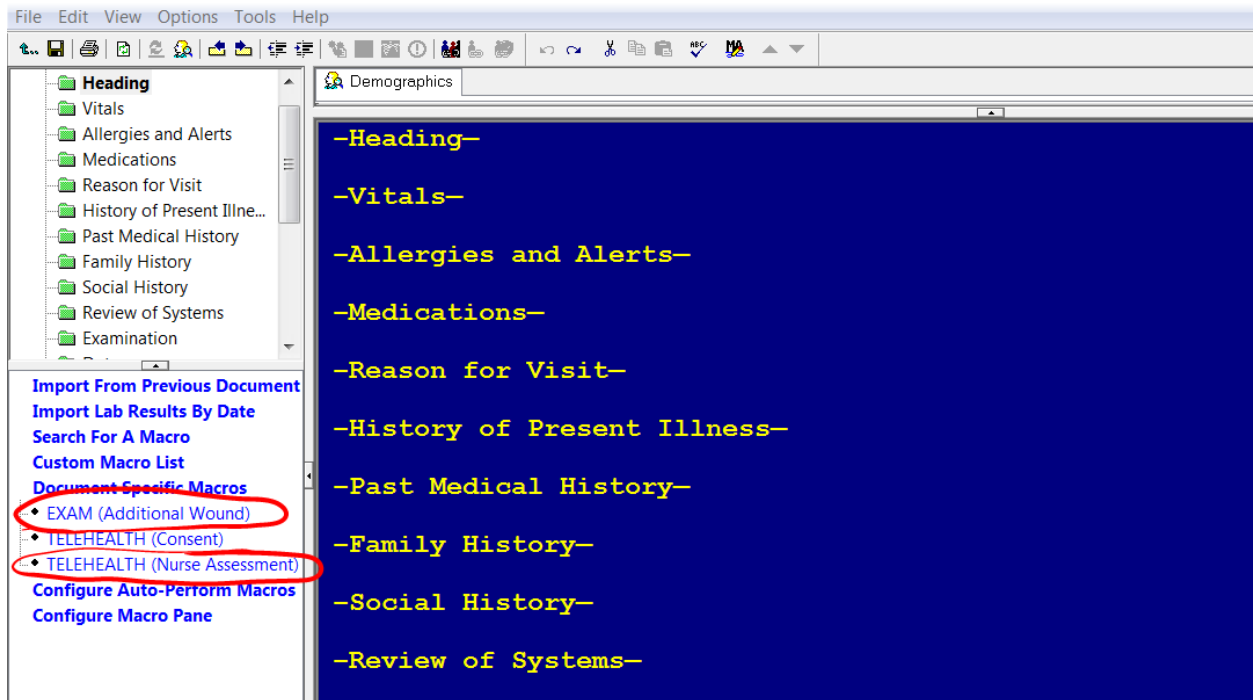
File Edit View Options Tools Help

Heading
Vitals
Allergies and Alerts
Medications
Reason for Visit
History of Present Illne...
Past Medical History
Family History
Social History
Review of Systems
Examination

Import From Previous Document
Import Lab Results By Date
Search For A Macro
Custom Macro List
Document Specific Macros
EXAM (Additional Wound)
TELEHEALTH (Consent)
TELEHEALTH (Nurse Assessment)
Configure Auto-Perform Macros
Configure Macro Pane

Demographics

–Heading–

–Vitals–

–Allergies and Alerts–

–Medications–

–Reason for Visit–

–History of Present Illness–

–Past Medical History–

–Family History–

–Social History–

–Review of Systems–